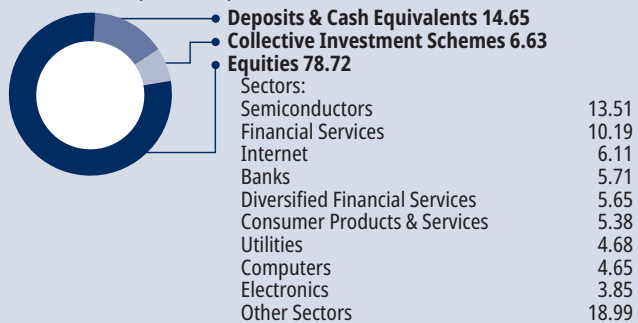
Deposits & Cash Equivalents 14.65
Collective Investment Schemes 6.63
Equities 78.72

Sectors:

| | |
|---|---|
| Semiconductors | 13.51 |
| Financial Services | 10.19 |
| Internet | 6.11 |
| Banks | 5.71 |
| Diversified Financial Services | 5.65 |
| Consumer Products & Services | 5.38 |
| Utilities | 4.68 |
| Computers | 4.65 |
| Electronics | 3.85 |
| Other Sectors | 18.99 |